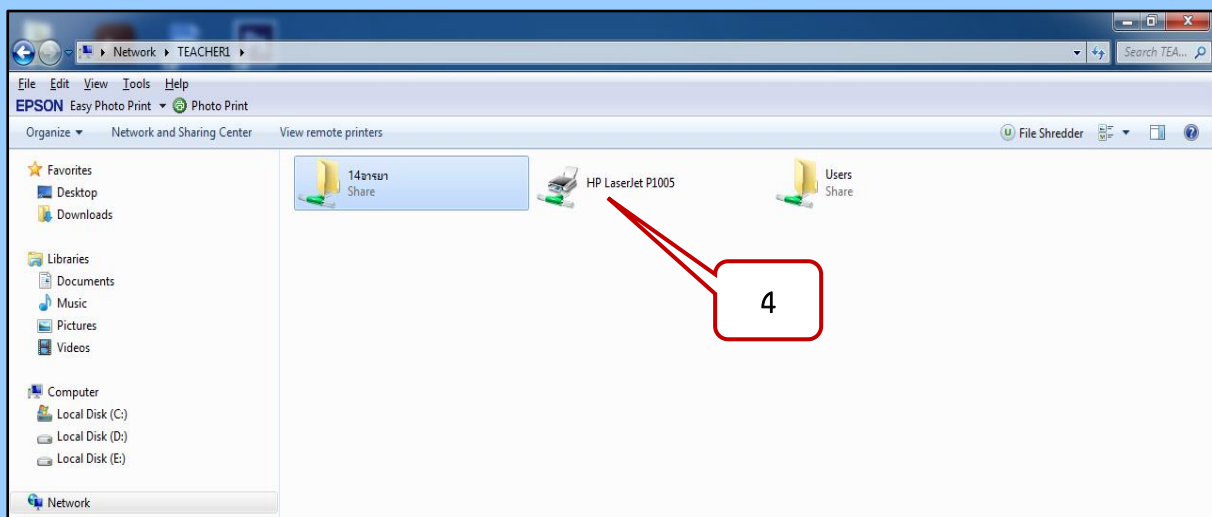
Network ▸ TEACHER1 ▸

Search TEA...

File Edit View Tools Help

EPSON Easy Photo Print ▾ Photo Print

Organize ▾ Network and Sharing Center View remote printers

File Shredder

Favorites
Desktop
Downloads

Libraries
Documents
Music
Pictures
Videos

Computer
Local Disk (C:)
Local Disk (D:)
Local Disk (E:)

Network

14อาจรยา
Share

HP LaserJet P1005

Users
Share

4